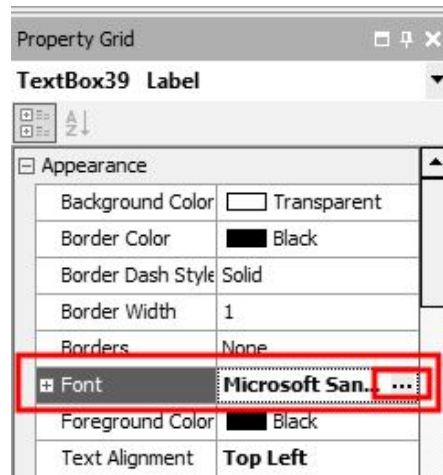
Property Grid

TextBox39 Label

Appearance

| | |
|---|---|
| Background Color | Transparent |
| Border Color | Black |
| Border Dash Style | Solid |
| Border Width | 1 |
| Borders | None |
| Font | Microsoft San... ... |
| Foreground Color | Black |
| Text Alignment | Top Left |